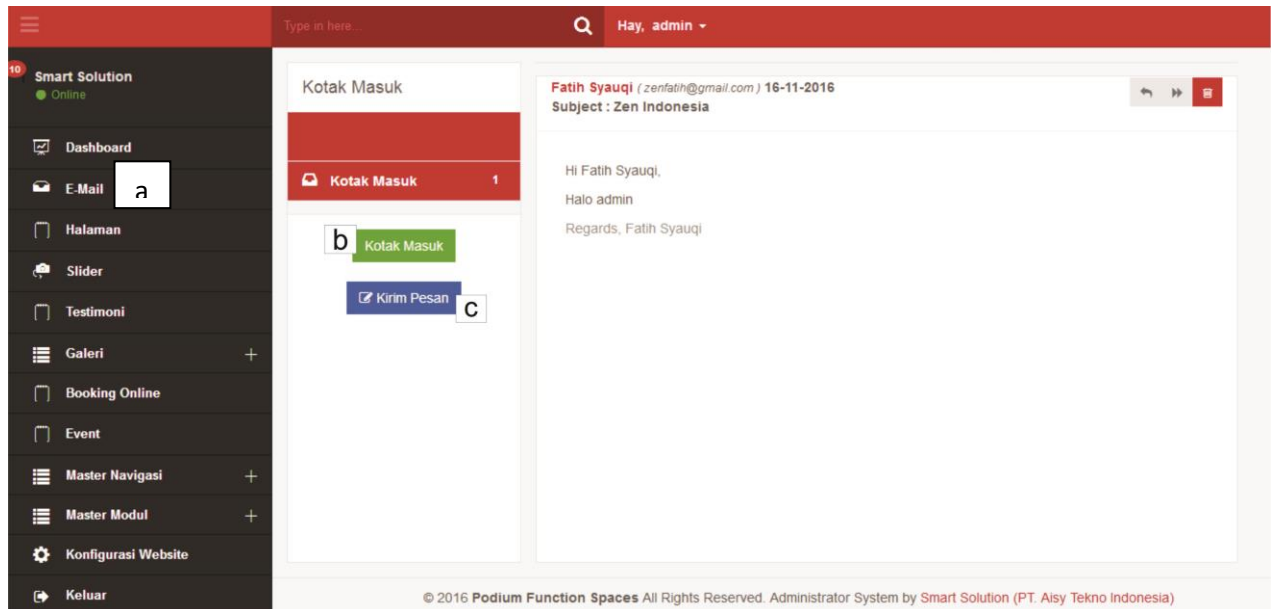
Type in here...

Hay, admin

10

Smart Solution

Online

Dashboard

E-Mail

a

Halaman

Slider

Testimoni

Galeri +

Booking Online

Event

Master Navigasi +

Master Modul +

Konfigurasi Website

Keluar

Kotak Masuk

Kotak Masuk 1

b

Kotak Masuk

Kirim Pesan

c

Fatih Syauqi ( zenfatih@gmail.com ) 16-11-2016

Subject : Zen Indonesia

Hi Fatih Syauqi,

Halo admin

Regards, Fatih Syauqi

© 2016 Podium Function Spaces All Rights Reserved. Administrator System by Smart Solution (PT. Aisy Tekno Indonesia)